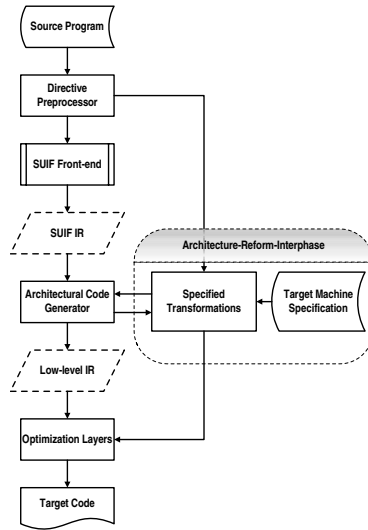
Source Program

Directive Preprocessor

SUIF Front-end

SUIF IR

Architecture-Reform-Interphase

Architectural Code Generator

Specified Transformations

Target Machine Specification

Low-level IR

Optimization Layers

Target Code